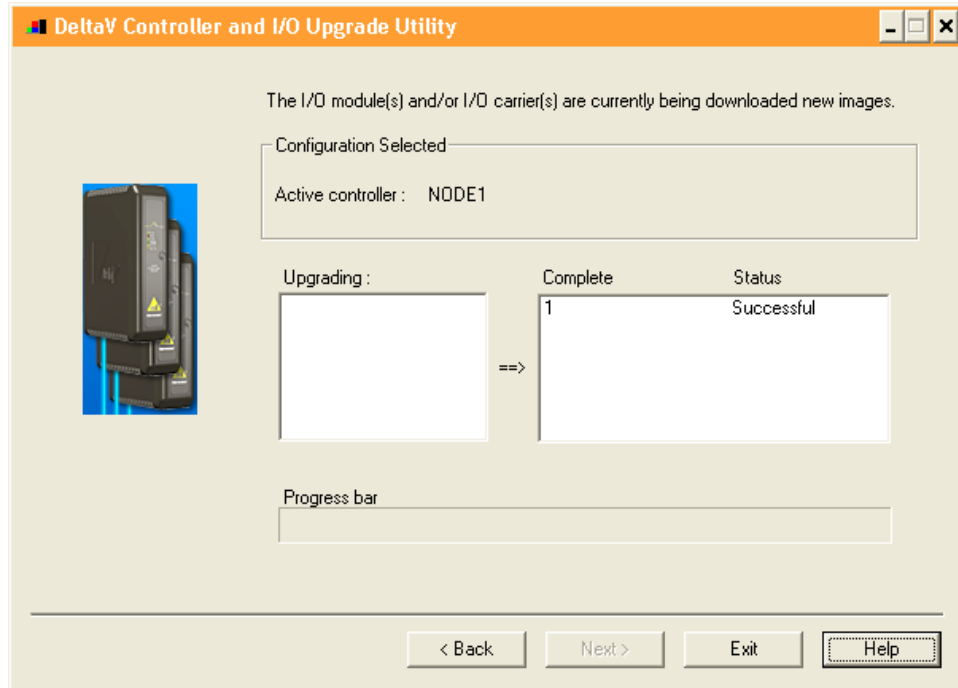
DeltaV Controller and I/O Upgrade Utility

The I/O module(s) and/or I/O carrier(s) are currently being downloaded new images.

Configuration Selected

Active controller : NODE1

Upgrading :

==>

Complete Status

1 Successful

Progress bar

< Back Next > Exit Help